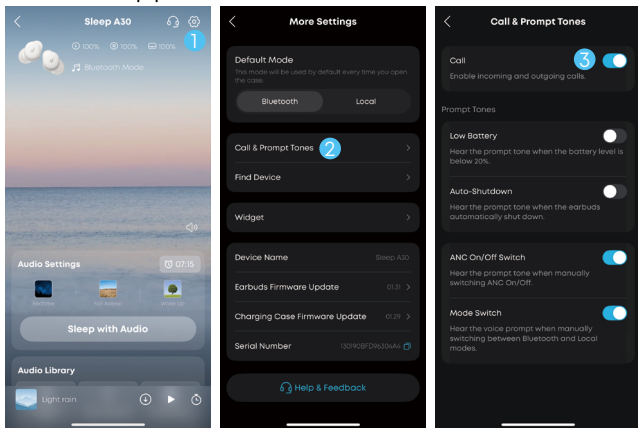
Sleep A30
1
100% 100% 100%
Bluetooth Mode
Audio Settings
07:15
Sleep with Audio
Audio Library
Light rain

More Settings
Default Mode
This mode will be used by default every time you open the case.
Bluetooth
Local
Call & Prompt Tones
2
Find Device
Widget
Device Name
Sleep A30
Earbuds Firmware Update
01.31
Charging Case Firmware Update
01.29
Serial Number
13019CBFD96304A4
Help & Feedback

Call & Prompt Tones
Call
3
Enable incoming and outgoing calls.
Prompt Tones
Low Battery
Hear the prompt tone when the battery level is below 20%.
Auto-Shutdown
Hear the prompt tone when the earbuds automatically shut down.
ANC On/Off Switch
Hear the prompt tone when manually switching ANC On/Off.
Mode Switch
Hear the voice prompt when manually switching between Bluetooth and Local modes.